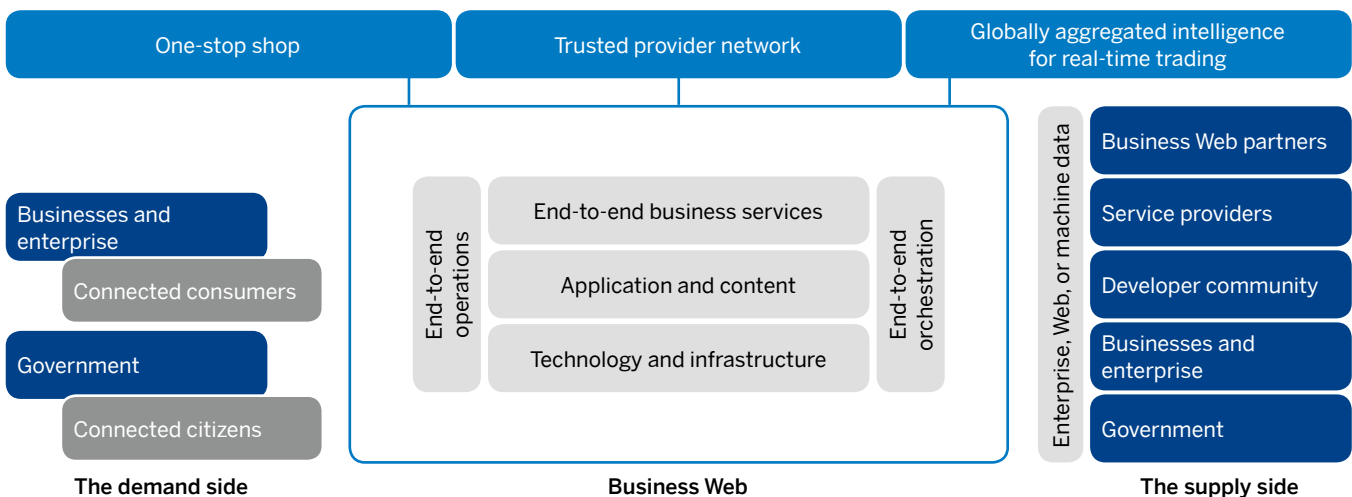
One-stop shop

Trusted provider network

Globally aggregated intelligence for real-time trading

Businesses and enterprise

Connected consumers

Government

Connected citizens

The demand side

End-to-end operations

End-to-end business services

Application and content

Technology and infrastructure

End-to-end orchestration

Business Web

Enterprise, Web, or machine data

Business Web partners

Service providers

Developer community

Businesses and enterprise

Government

The supply side